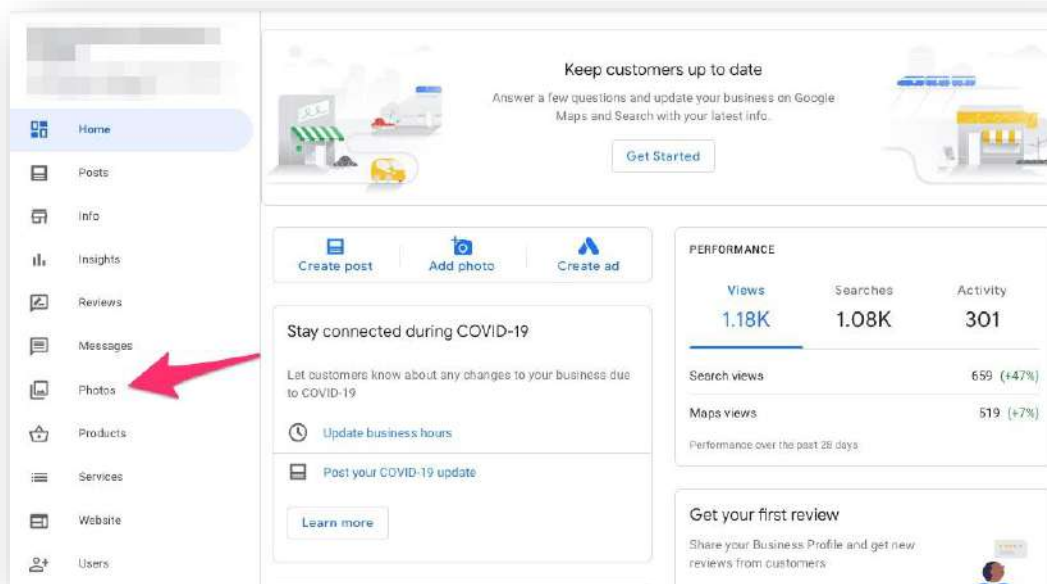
Home
Posts
Info
Insights
Reviews
Messages
Photos
Products
Services
Website
Users

Keep customers up to date

Answer a few questions and update your business on Google Maps and Search with your latest info.

Get Started

Create post
Add photo
Create ad

Stay connected during COVID-19

Let customers know about any changes to your business due to COVID-19

Update business hours

Post your COVID-19 update

Learn more

PERFORMANCE

| Views | Searches | Activity |
|---|---|---|
| 1.18K | 1.08K | 301 |

Search views 659 (+47%)

Maps views 519 (+7%)

Performance over the past 28 days

Get your first review

Share your Business Profile and get new reviews from customers